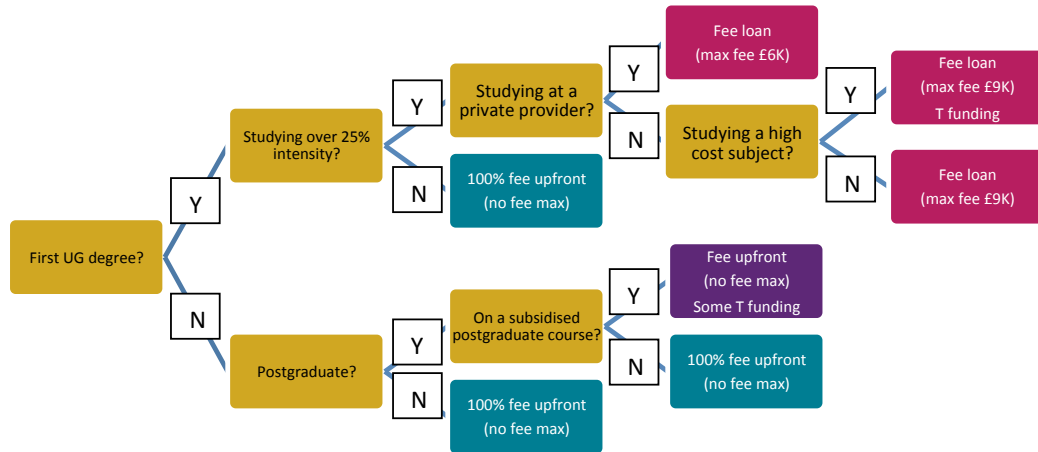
First UG degree?

Y

Studying over 25% intensity?

Y

Studying at a private provider?

Y

Fee loan
(max fee £6K)

N

Studying a high cost subject?

Y

Fee loan
(max fee £9K)
T funding

N

Fee loan
(max fee £9K)

N

100% fee upfront
(no fee max)

N

Postgraduate?

Y

On a subsidised postgraduate course?

Y

Fee upfront
(no fee max)
Some T funding

N

100% fee upfront
(no fee max)

N

100% fee upfront
(no fee max)